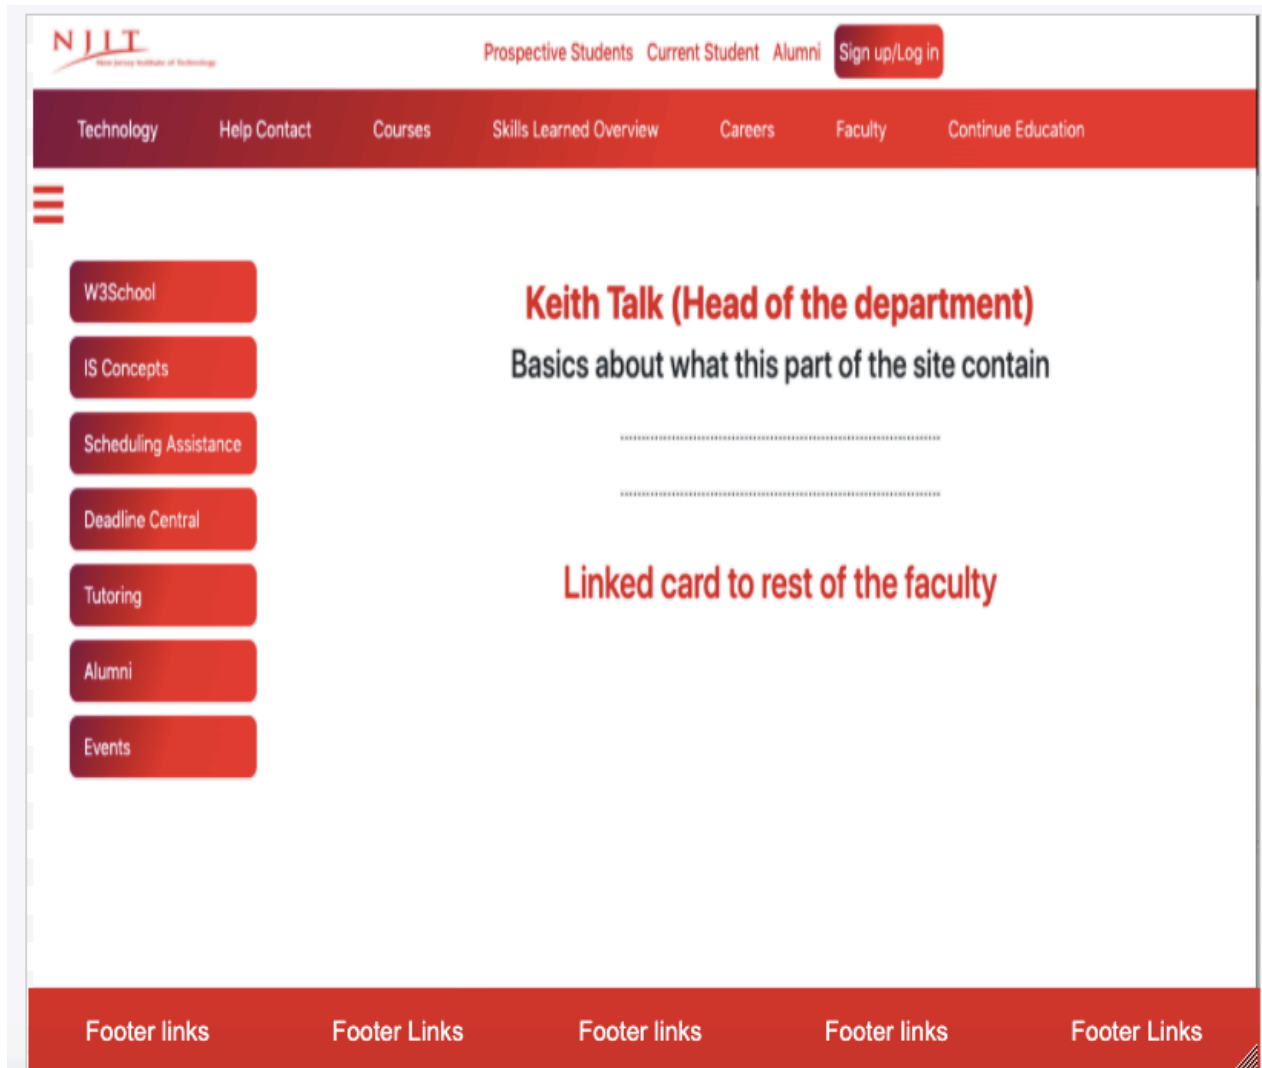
NJIT
New Jersey Institute of Technology

Prospective Students Current Student Alumni Sign up/Log in

Technology Help Contact Courses Skills Learned Overview Careers Faculty Continue Education

W3School
IS Concepts
Scheduling Assistance
Deadline Central
Tutoring
Alumni
Events

Keith Talk (Head of the department)
Basics about what this part of the site contain

Linked card to rest of the faculty

Footer links Footer Links Footer links Footer links Footer Links